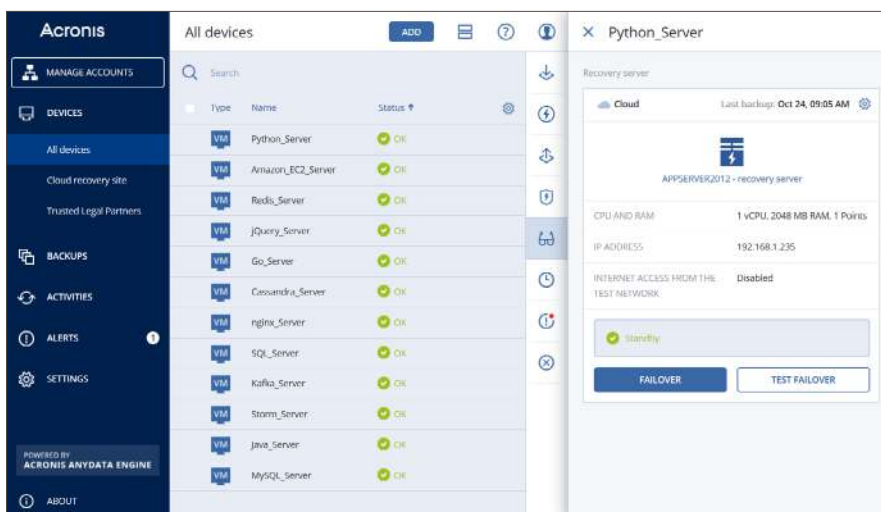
Acronis

MANAGE ACCOUNTS

DEVICES

All devices

Cloud recovery site

Trusted Legal Partners

BACKUPS

ACTIVITIES

ALERTS 1

SETTINGS

POWERED BY
ACRONIS ANYDATA ENGINE

ABOUT

All devices

ADD

Search

| | Type | Name | Status |
|---|---|---|---|
| | VM | Python_Server | OK |
| | VM | Amazon_EC2_Server | OK |
| | VM | Redis_Server | OK |
| | VM | jQuery_Server | OK |
| | VM | Go_Server | OK |
| | VM | Cassandra_Server | OK |
| | VM | nginx_Server | OK |
| | VM | SQL_Server | OK |
| | VM | Kafka_Server | OK |
| | VM | Storm_Server | OK |
| | VM | Java_Server | OK |
| | VM | MySQL_Server | OK |

× Python_Server

Recovery server

Cloud

Last backup: Oct 24, 09:05 AM

APPSERVER2012 - recovery server

| | |
|---|---|
| CPU AND RAM | 1 vCPU, 2048 MB RAM, 1 Points |
| IP ADDRESS | 192.168.1.235 |
| INTERNET ACCESS FROM THE TEST NETWORK | Disabled |

Standby

FAILOVER

TEST FAILOVER